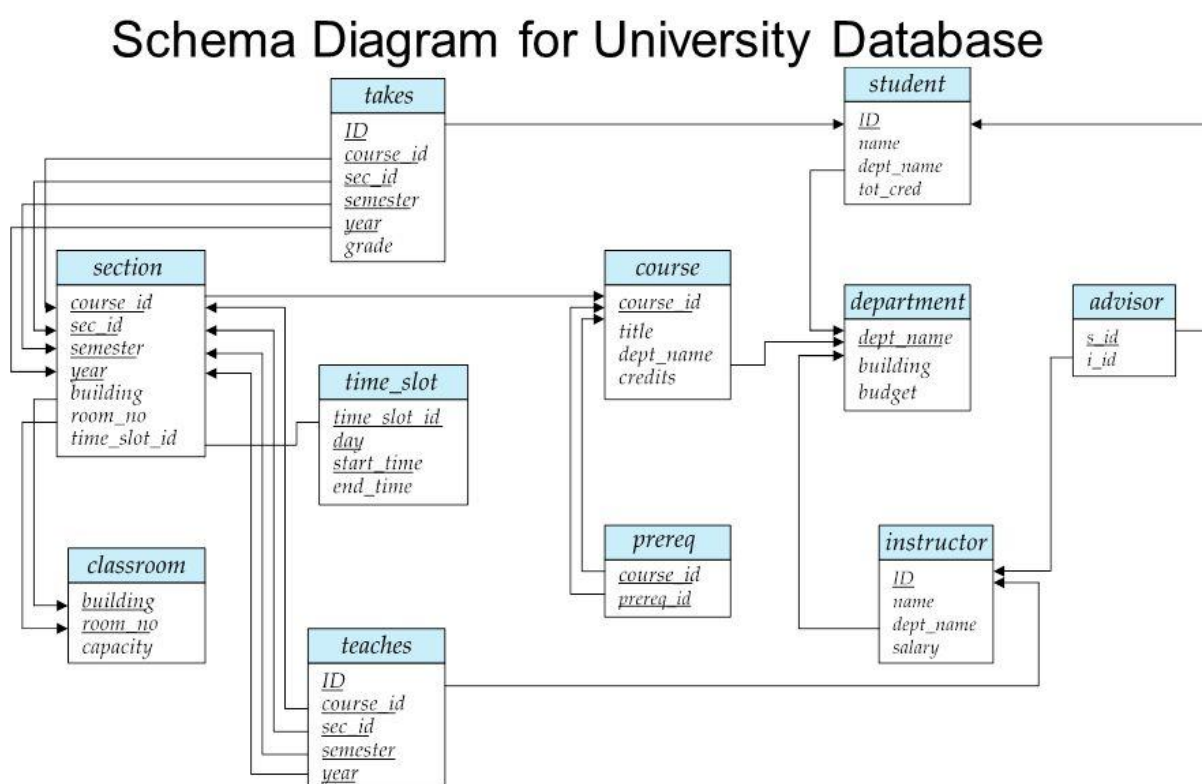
Schema Diagram for University Database

takes
ID
course_id
sec_id
semester
year
grade

student
ID
name
dept_name
tot_cred

section
course_id
sec_id
semester
year
building
room_no
time_slot_id

course
course_id
title
dept_name
credits

department
dept_name
building
budget

advisor
s_id
i_id

time_slot
time_slot_id
day
start_time
end_time

prereq
course_id
prereq_id

instructor
ID
name
dept_name
salary

classroom
building
room_no
capacity

teaches
ID
course_id
sec_id
semester
year